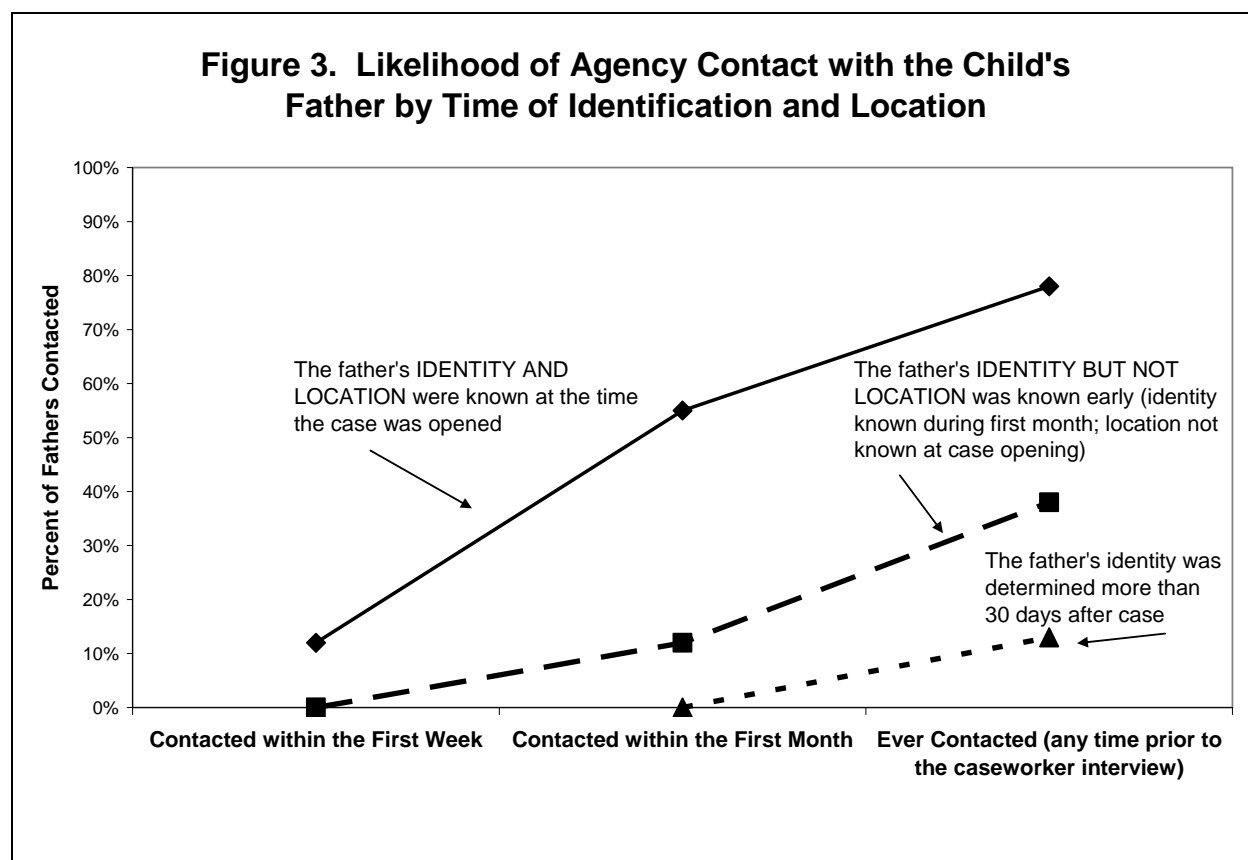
Figure 3. Likelihood of Agency Contact with the Child's Father by Time of Identification and Location

100%
90%
80%
70%
60%
50%
40%
30%
20%
10%
0%

Percent of Fathers Contacted

The father's IDENTITY AND LOCATION were known at the time the case was opened

The father's IDENTITY BUT NOT LOCATION was known early (identity known during first month; location not known at case opening)

The father's identity was determined more than 30 days after case

Contacted within the First Week
Contacted within the First Month
Ever Contacted (any time prior to the caseworker interview)